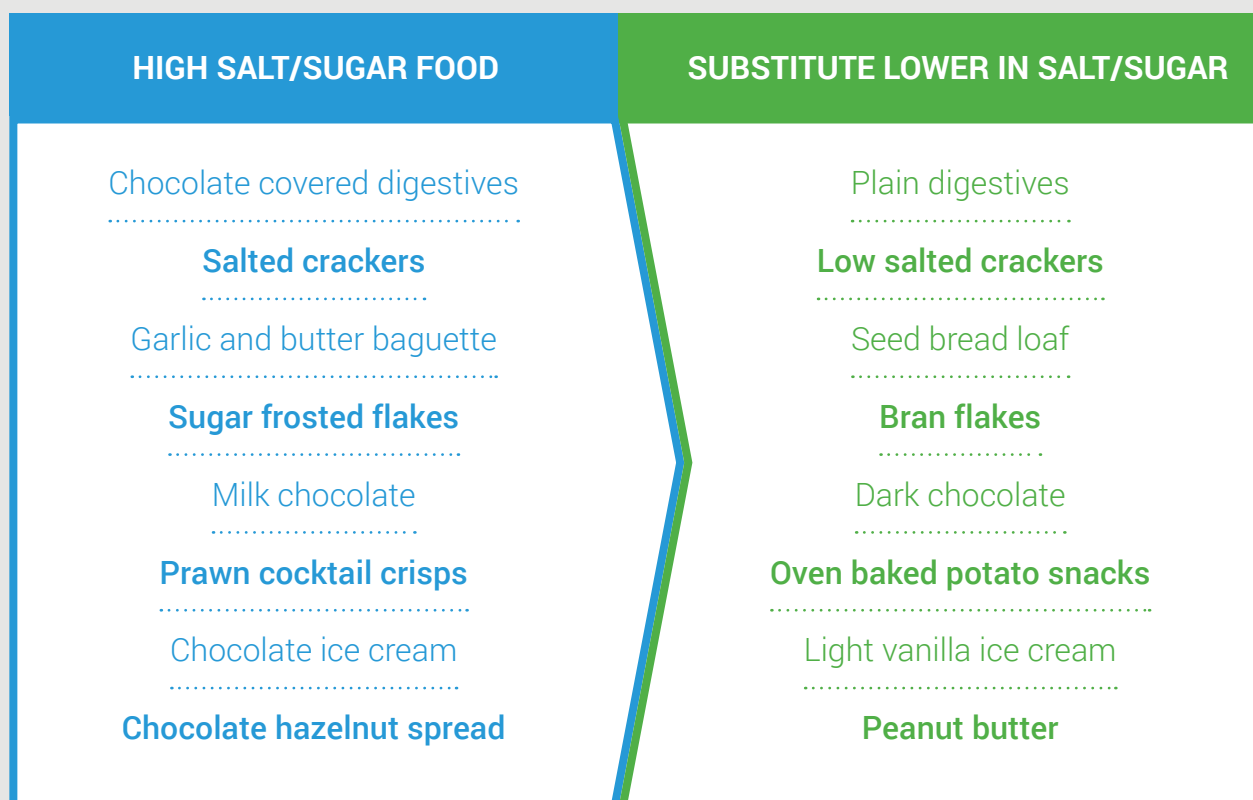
| HIGH SALT/SUGAR FOOD | SUBSTITUTE LOWER IN SALT/SUGAR |
|---|---|
| Chocolate covered digestives | Plain digestives |
| **Salted crackers** | **Low salted crackers** |
| Garlic and butter baguette | Seed bread loaf |
| **Sugar frosted flakes** | **Bran flakes** |
| Milk chocolate | Dark chocolate |
| **Prawn cocktail crisps** | **Oven baked potato snacks** |
| Chocolate ice cream | Light vanilla ice cream |
| **Chocolate hazelnut spread** | **Peanut butter** |